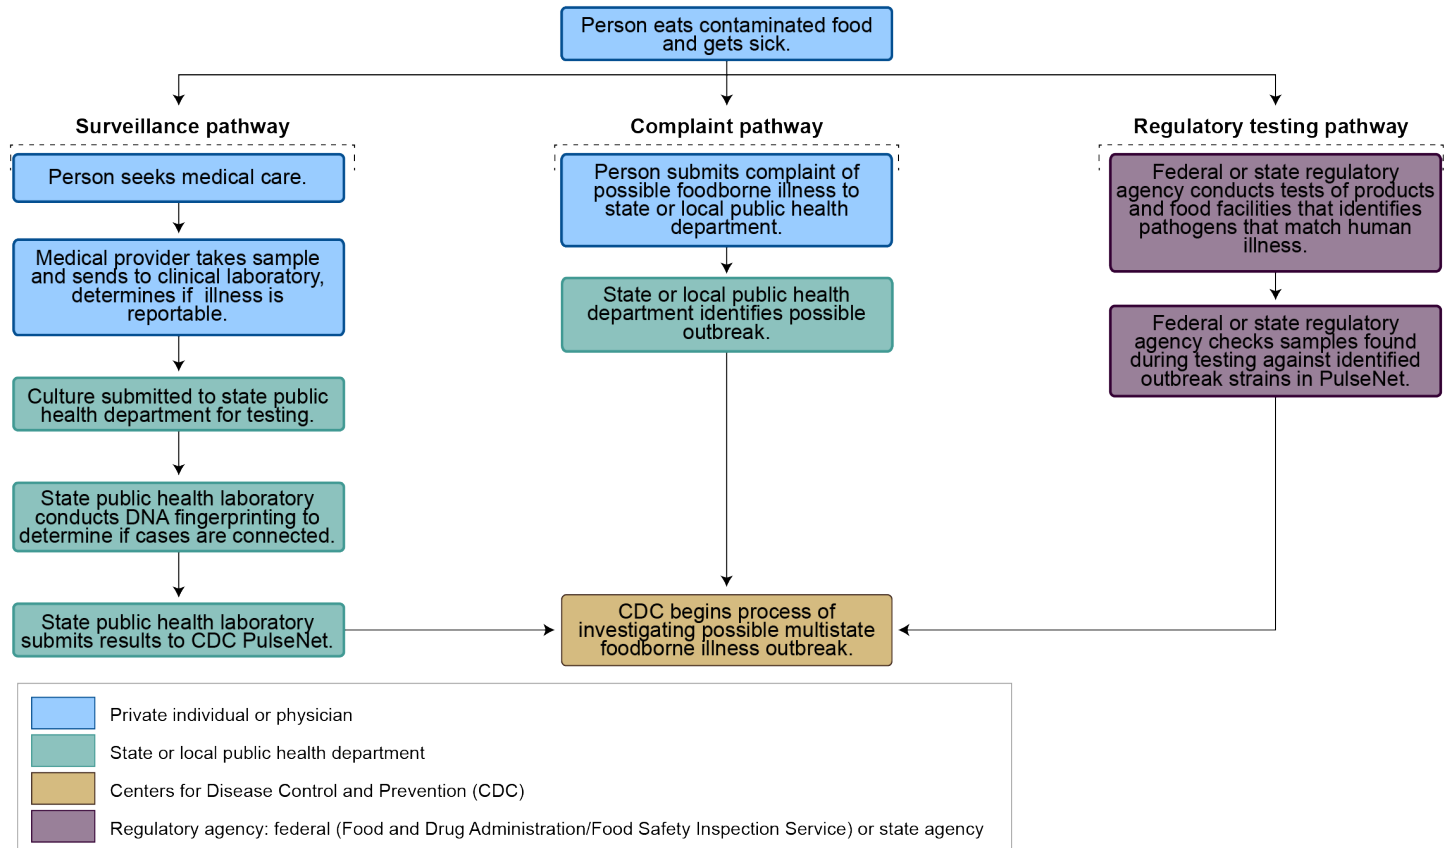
Person eats contaminated food and gets sick.

Surveillance pathway

Person seeks medical care.

Medical provider takes sample and sends to clinical laboratory, determines if illness is reportable.

Culture submitted to state public health department for testing.

State public health laboratory conducts DNA fingerprinting to determine if cases are connected.

State public health laboratory submits results to CDC PulseNet.

Complaint pathway

Person submits complaint of possible foodborne illness to state or local public health department.

State or local public health department identifies possible outbreak.

Regulatory testing pathway

Federal or state regulatory agency conducts tests of products and food facilities that identifies pathogens that match human illness.

Federal or state regulatory agency checks samples found during testing against identified outbreak strains in PulseNet.

CDC begins process of investigating possible multistate foodborne illness outbreak.

Private individual or physician
State or local public health department
Centers for Disease Control and Prevention (CDC)
Regulatory agency: federal (Food and Drug Administration/Food Safety Inspection Service) or state agency